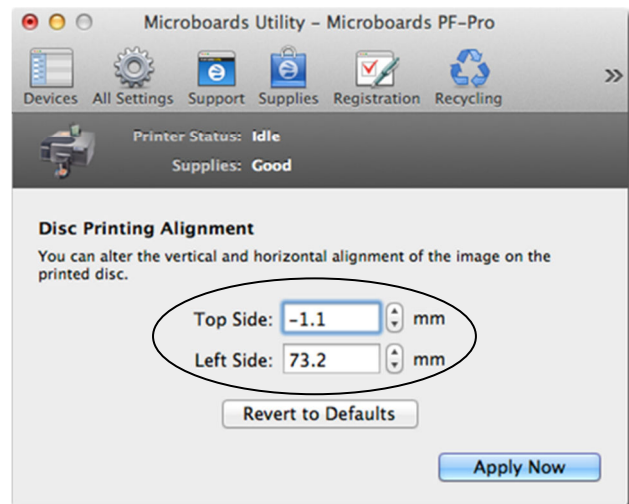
Microboards Utility – Microboards PF-Pro

Devices All Settings Support Supplies Registration Recycling »

Printer Status: Idle
Supplies: Good

Disc Printing Alignment

You can alter the vertical and horizontal alignment of the image on the printed disc.

Top Side: -1.1 mm
Left Side: 73.2 mm

Revert to Defaults

Apply Now